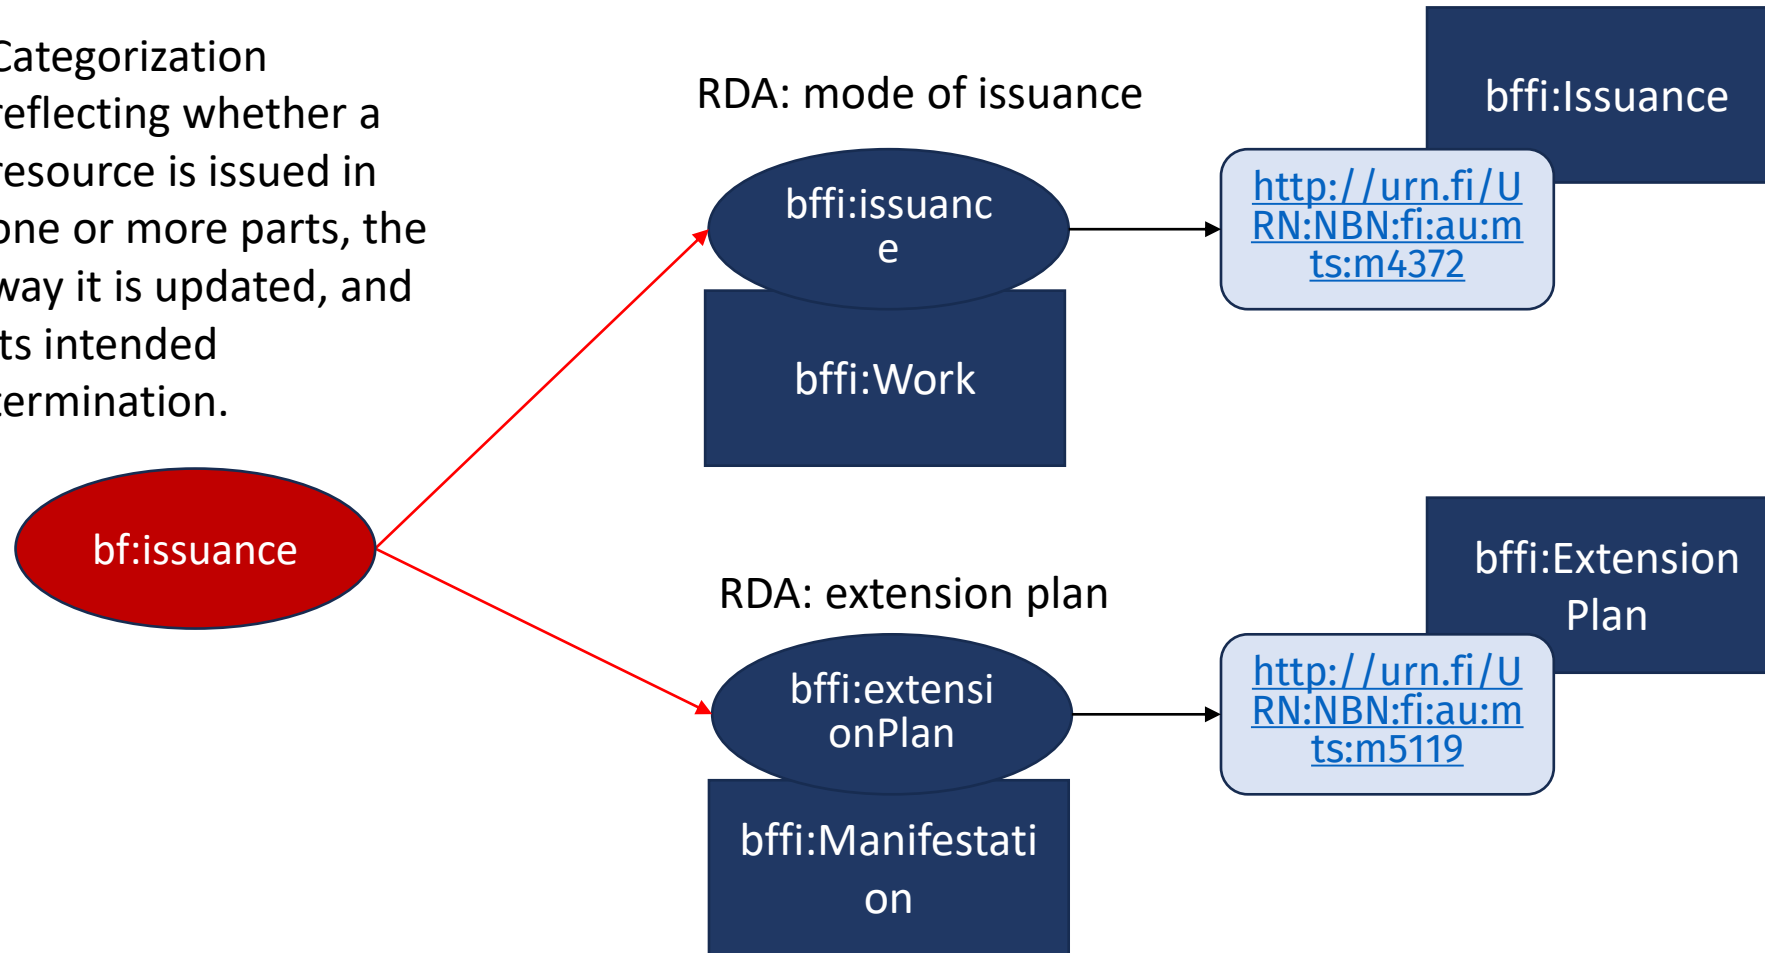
Categorization reflecting whether a resource is issued in one or more parts, the way it is updated, and its intended termination.

bf:issuance

RDA: mode of issuance

bffi:issuance

bffi:Work

http://urn.fi/URN:NBN:fi:au:mts:m4372

bffi:Issuance

RDA: extension plan

bffi:extensionPlan

bffi:Manifestation

http://urn.fi/URN:NBN:fi:au:mts:m5119

bffi:Extension Plan